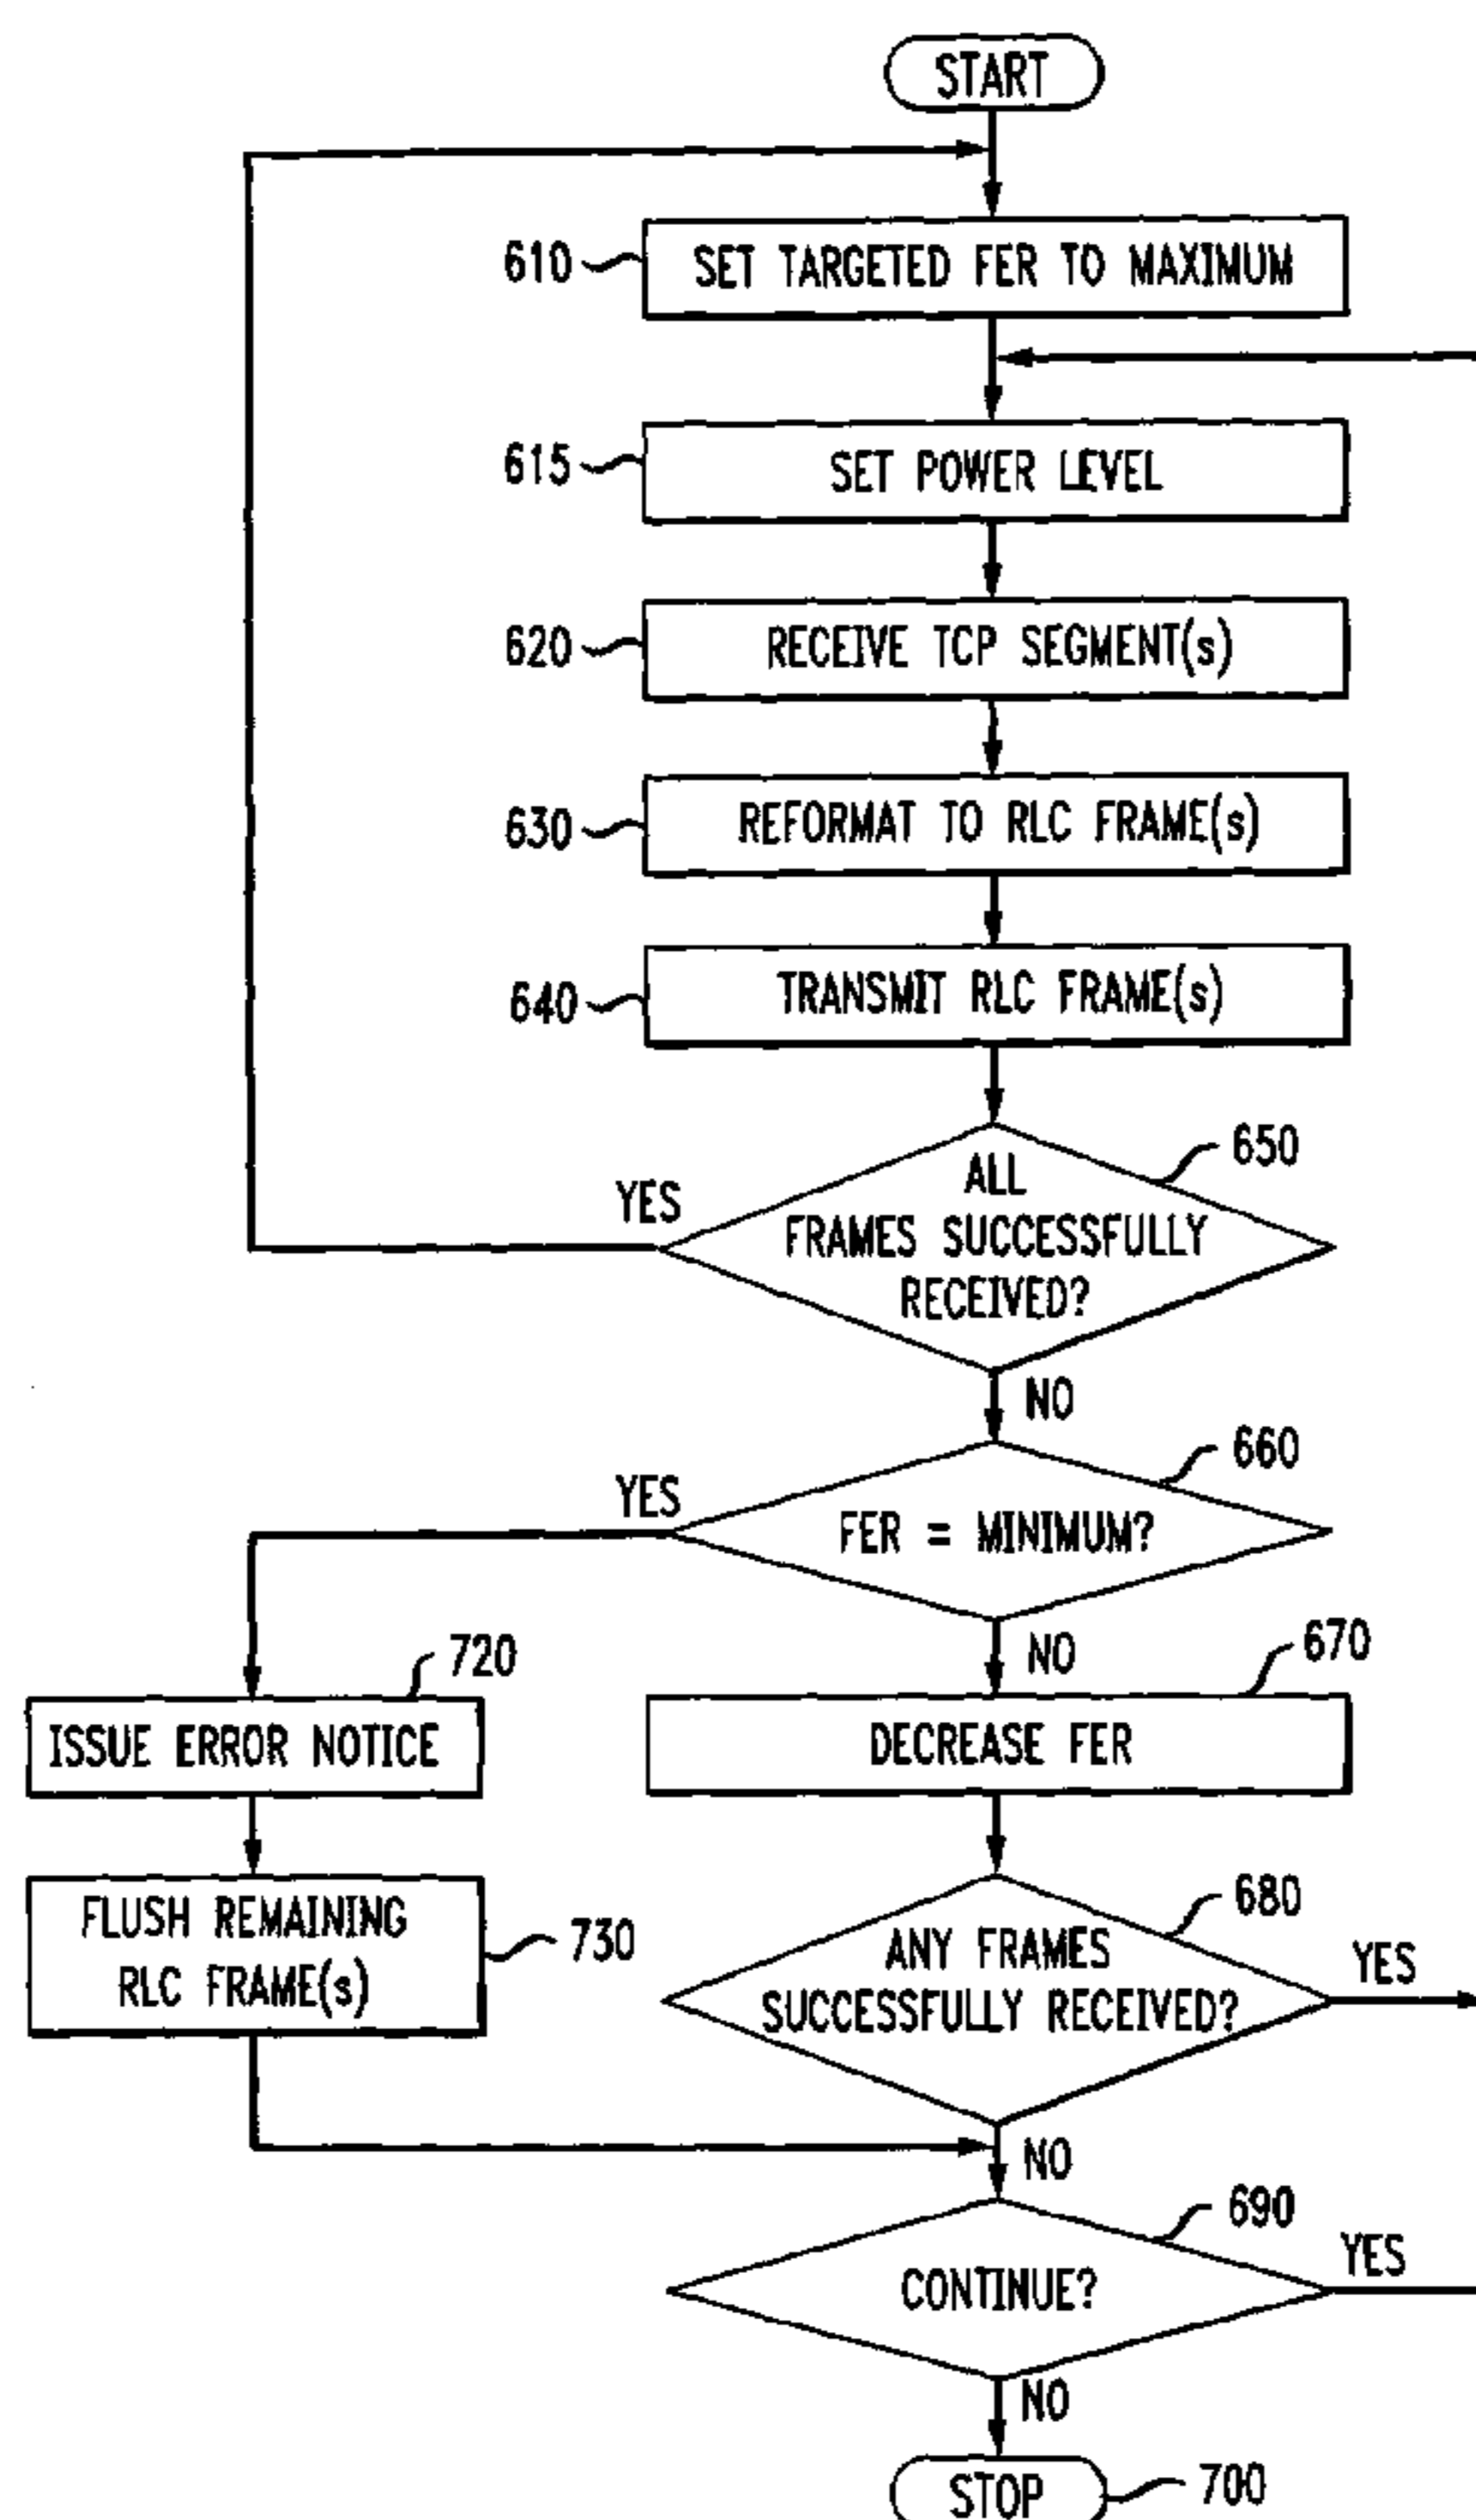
START

610 SET TARGETED FER TO MAXIMUM

615 SET POWER LEVEL

620 RECEIVE TCP SEGMENT(s)

630 REFORMAT TO RLC FRAME(s)

640 TRANSMIT RLC FRAME(s)

650 ALL FRAMES SUCCESSFULLY RECEIVED?

YES

NO

660 FER = MINIMUM?

YES

NO

720 ISSUE ERROR NOTICE

670 DECREASE FER

FLUSH REMAINING RLC FRAME(s) 730

680 ANY FRAMES SUCCESSFULLY RECEIVED?

YES

NO

690 CONTINUE?

YES

NO

STOP 700